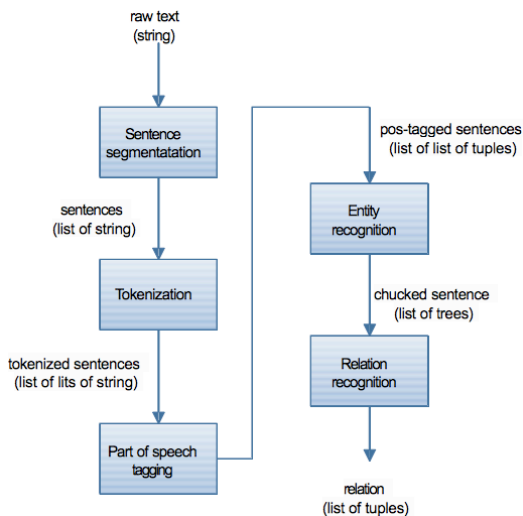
raw text
(string)

Sentence segmentatation

sentences
(list of string)

Tokenization

tokenized sentences
(list of lits of string)

Part of speech tagging

pos-tagged sentences
(list of list of tuples)

Entity recognition

chucked sentence
(list of trees)

Relation recognition

relation
(list of tuples)